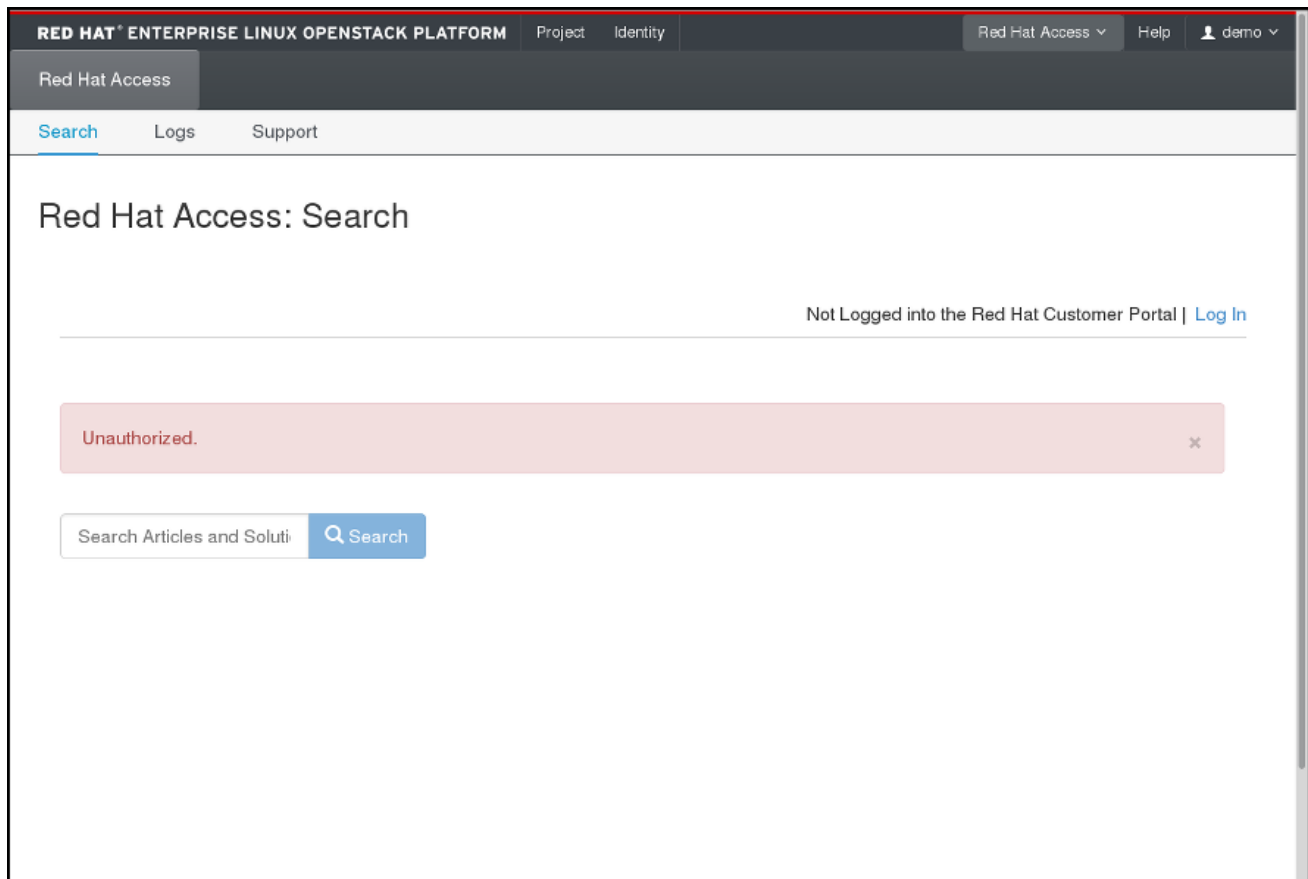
RED HAT® ENTERPRISE LINUX OPENSTACK PLATFORM Project Identity Red Hat Access Help demo

Red Hat Access

Search Logs Support

Red Hat Access: Search

Not Logged into the Red Hat Customer Portal | Log In

Unauthorized.

×

Search Articles and Soluti

Search